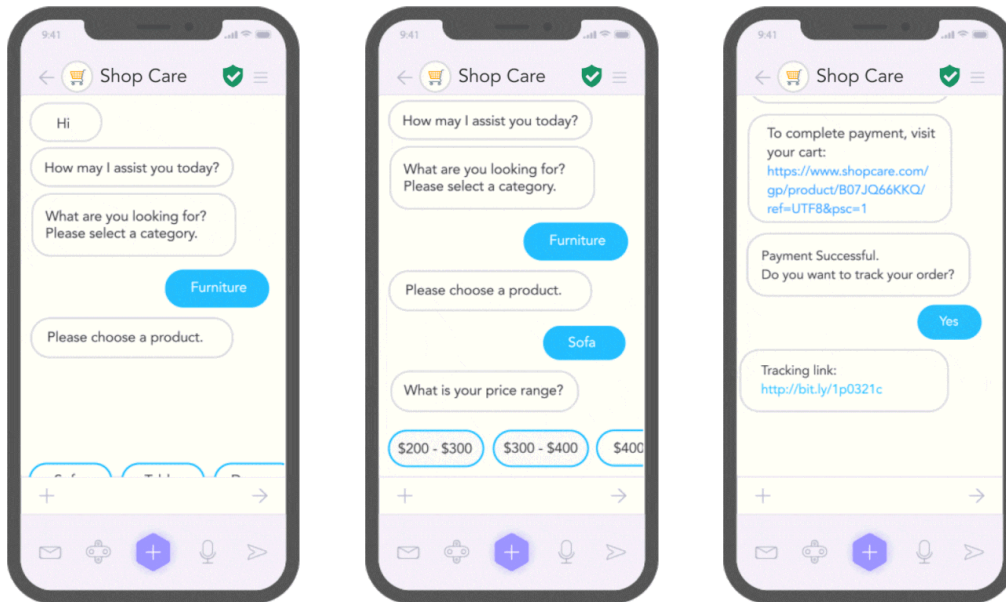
9:41

Shop Care

Hi

How may I assist you today?

What are you looking for? Please select a category.

Furniture

Please choose a product.

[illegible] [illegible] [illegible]

9:41

Shop Care

How may I assist you today?

What are you looking for? Please select a category.

Furniture

Please choose a product.

Sofa

What is your price range?

$200 - $300 $300 - $400 $400

9:41

Shop Care

To complete payment, visit your cart: https://www.shopcare.com/gp/product/B07JQ66KKQ/ref=UTF8&psc=1

Payment Successful. Do you want to track your order?

Yes

Tracking link: http://bit.ly/1p0321c